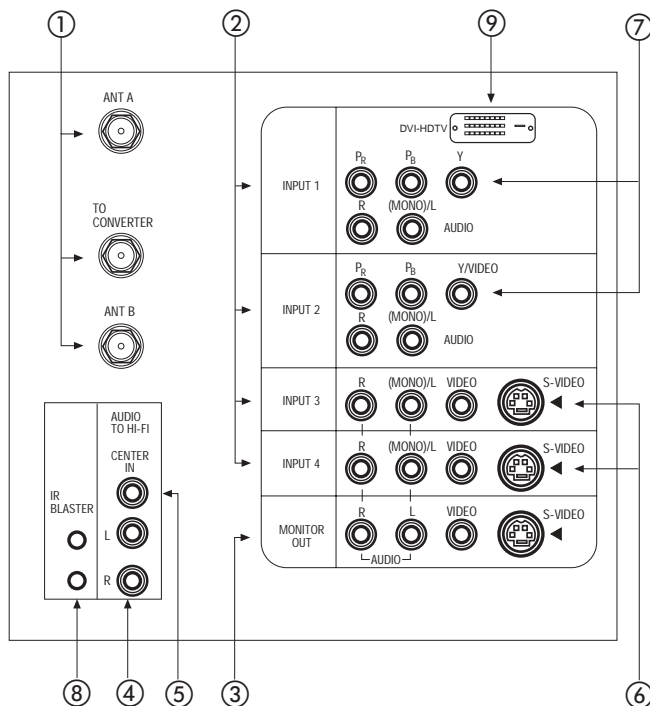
①
②
⑨
⑦

ANT A

TO CONVERTER

ANT B

DVI-HDTV

INPUT 1
$P_R$ $P_B$ Y
R (MONO)/L AUDIO

INPUT 2
$P_R$ $P_B$ Y/VIDEO
R (MONO)/L AUDIO

INPUT 3
R (MONO)/L VIDEO S-VIDEO

INPUT 4
R (MONO)/L VIDEO S-VIDEO

MONITOR OUT
R L VIDEO S-VIDEO
AUDIO

IR BLASTER

AUDIO TO HI-FI
CENTER IN
L
R

⑧ ④ ⑤ ③ ⑥